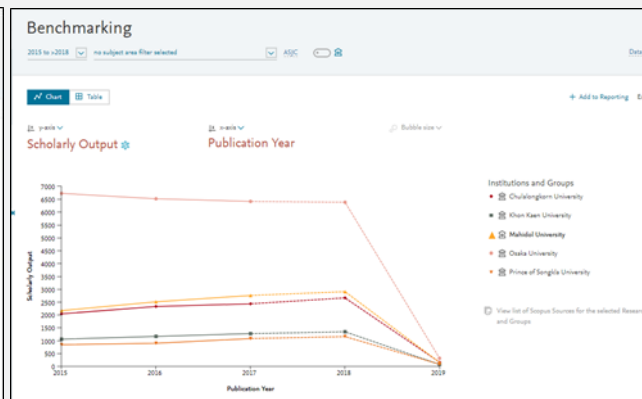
Benchmarking

2015 to >2018 no subject area filter selected ASJC

Data

Chart Table

+ Add to Reporting

y-axis
Scholarly Output

x-axis
Publication Year

Bubble size

Institutions and Groups

Chulalongkorn University
Khon Kaen University
Mahidol University
Osaka University
Prince of Songkla University

View list of Scopus Sources for the selected Research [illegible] and Groups

7000
6500
6000
5500
5000
4500
4000
3500
3000
2500
2000
1500
1000
500
0

Scholarly Output

2015 2016 2017 2018 2019

Publication Year